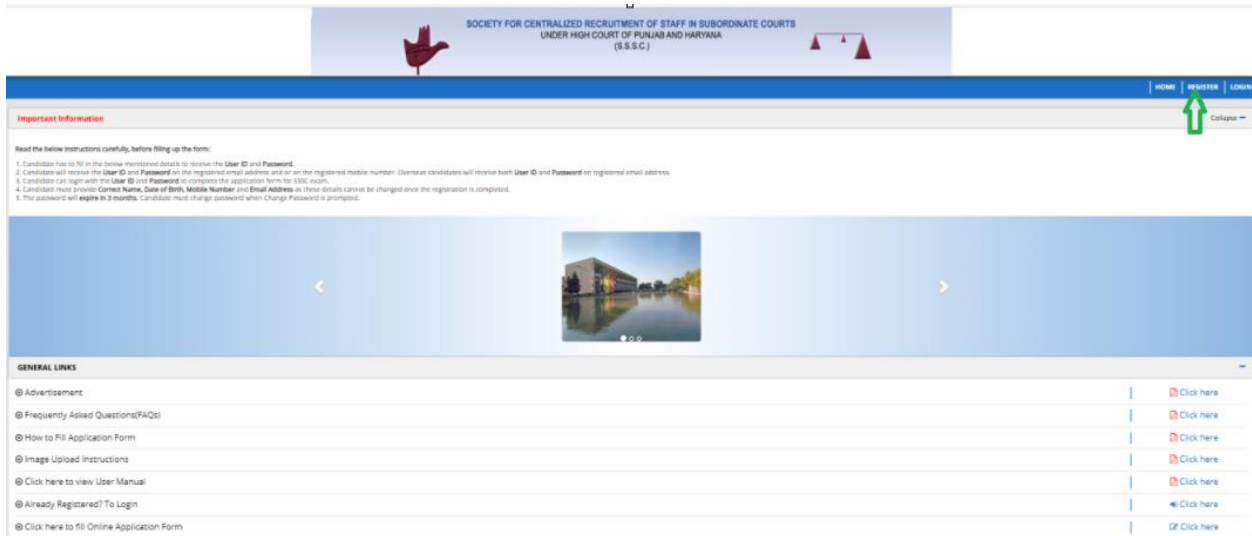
SOCIETY FOR CENTRALIZED RECRUITMENT OF STAFF IN SUBORDINATE COURTS
UNDER HIGH COURT OF PUNJAB AND HARYANA
(S.S.S.C.)

HOME | REGISTER | LOGIN

Important Information

Collapse −

Read the below instructions carefully, before filling up the form:

1. Candidate has to fill in the below mentioned details to receive the User ID and Password.
2. Candidate will receive the User ID and Password on the registered email address and or on the registered mobile number. Overseas candidates will receive both User ID and Password on registered email address.
3. Candidate can login with the User ID and Password to complete the application form for SSSC exam.
4. Candidate must provide Correct Name, Date of Birth, Mobile Number and Email Address as these details cannot be changed once the registration is completed.
5. The password will expire in 3 months. Candidate must change password when Change Password is prompted.

GENERAL LINKS

−

| | |
|---|---|
| Advertisement | Click here |
| Frequently Asked Questions(FAQs) | Click here |
| How to Fill Application Form | Click here |
| Image Upload Instructions | Click here |
| Click here to view User Manual | Click here |
| Already Registered? To Login | Click here |
| Click here to fill Online Application Form | Click here |